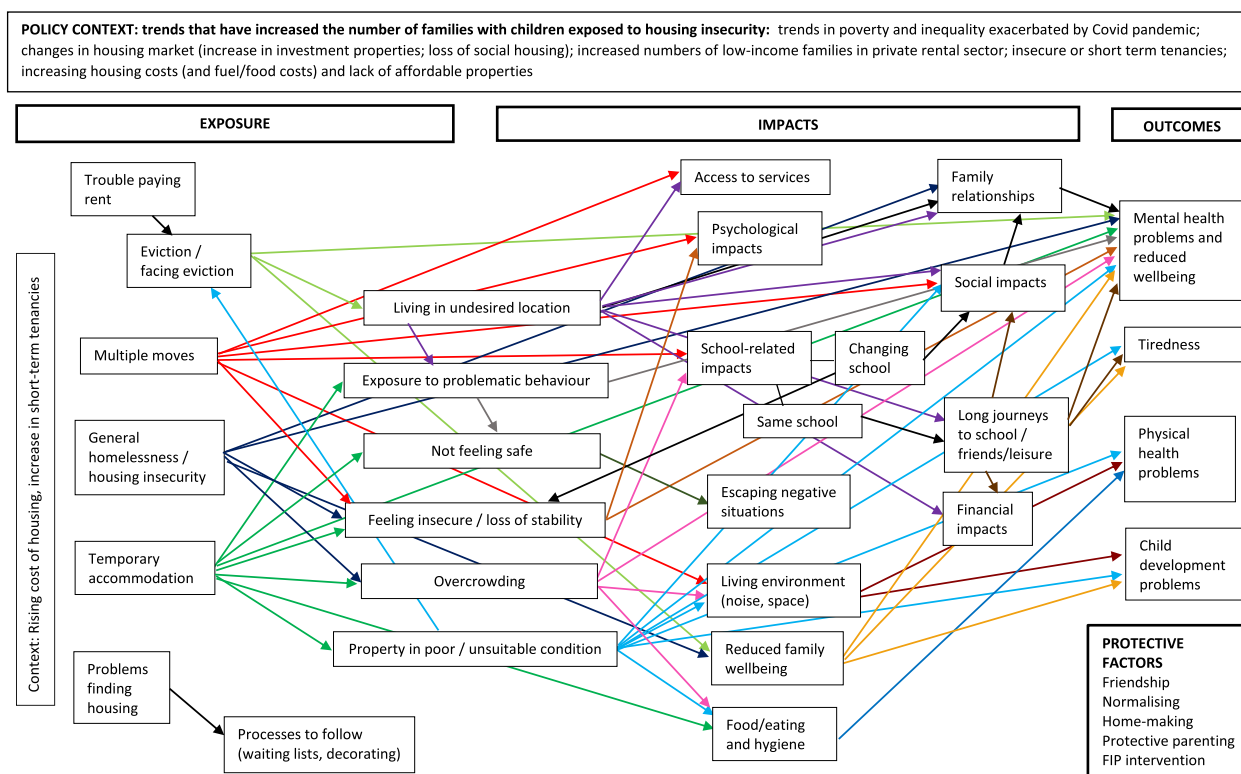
**POLICY CONTEXT: trends that have increased the number of families with children exposed to housing insecurity:** trends in poverty and inequality exacerbated by Covid pandemic; changes in housing market (increase in investment properties; loss of social housing); increased numbers of low-income families in private rental sector; insecure or short term tenancies; increasing housing costs (and fuel/food costs) and lack of affordable properties

EXPOSURE

IMPACTS

OUTCOMES

Context: Rising cost of housing, increase in short-term tenancies

Trouble paying rent

Eviction / facing eviction

Multiple moves

General homelessness / housing insecurity

Temporary accommodation

Problems finding housing

Processes to follow (waiting lists, decorating)

Living in undesired location

Exposure to problematic behaviour

Not feeling safe

Feeling insecure / loss of stability

Overcrowding

Property in poor / unsuitable condition

Access to services

Psychological impacts

Family relationships

Social impacts

School-related impacts

Changing school

Same school

Long journeys to school / friends/leisure

Escaping negative situations

Financial impacts

Living environment (noise, space)

Reduced family wellbeing

Food/eating and hygiene

Mental health problems and reduced wellbeing

Tiredness

Physical health problems

Child development problems

PROTECTIVE FACTORS
Friendship
Normalising
Home-making
Protective parenting
FIP intervention